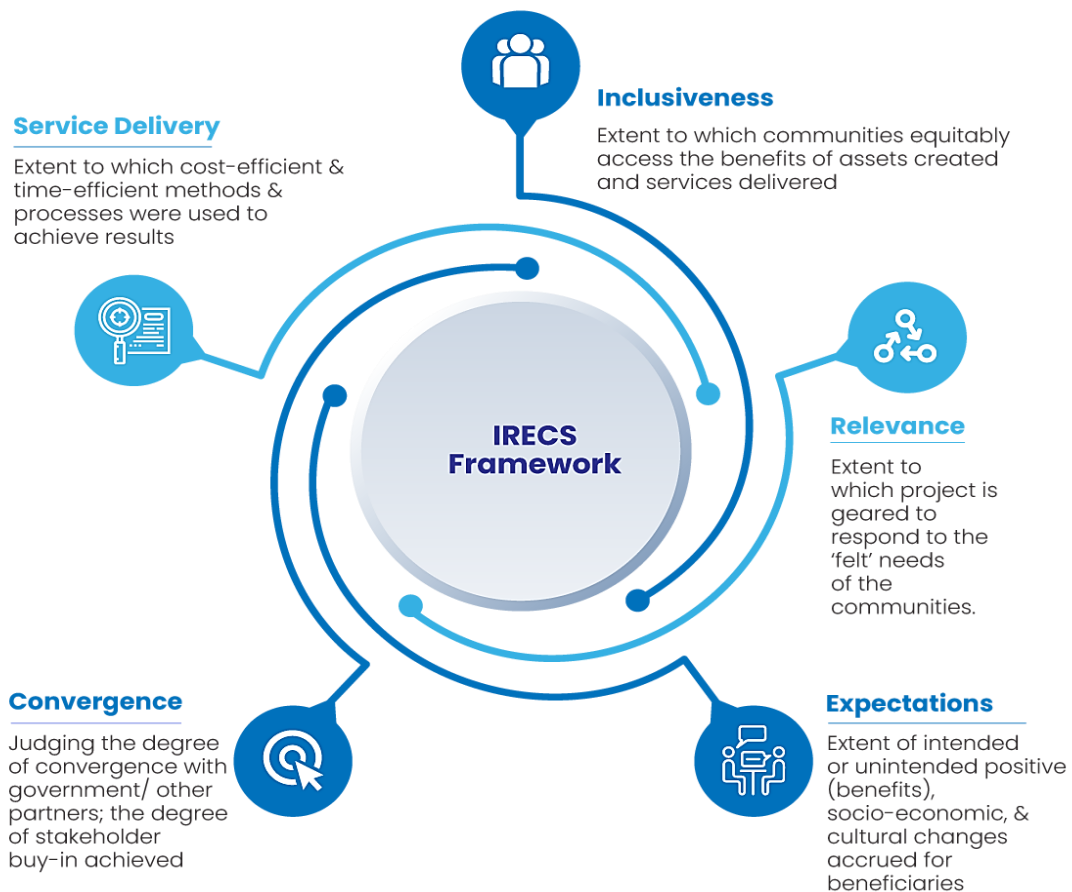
Inclusiveness

Extent to which communities equitably access the benefits of assets created and services delivered

Service Delivery

Extent to which cost-efficient & time-efficient methods & processes were used to achieve results

IRECS Framework

Relevance

Extent to which project is geared to respond to the 'felt' needs of the communities.

Convergence

Judging the degree of convergence with government/ other partners; the degree of stakeholder buy-in achieved

Expectations

Extent of intended or unintended positive (benefits), socio-economic, & cultural changes accrued for beneficiaries